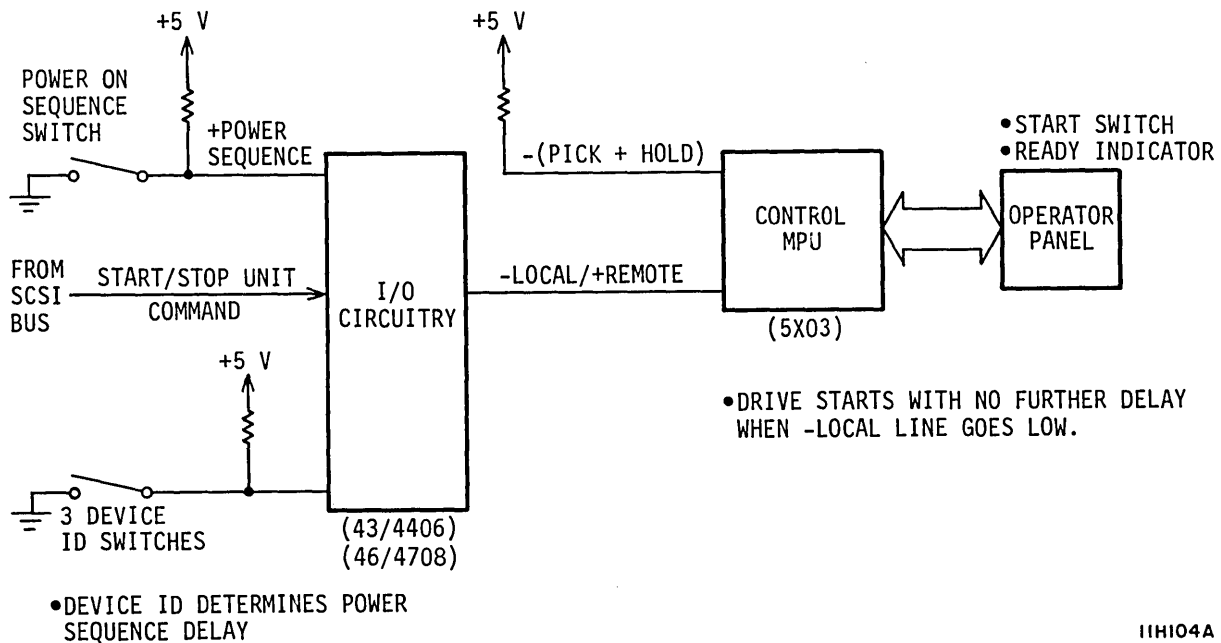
+5 V

POWER ON SEQUENCE SWITCH

+POWER SEQUENCE

FROM SCSI BUS

START/STOP UNIT COMMAND

+5 V

3 DEVICE ID SWITCHES

I/O CIRCUITRY

(43/4406)
(46/4708)

•DEVICE ID DETERMINES POWER SEQUENCE DELAY

+5 V

-(PICK + HOLD)

-LOCAL/+REMOTE

CONTROL MPU

(5X03)

•START SWITCH
•READY INDICATOR

OPERATOR PANEL

•DRIVE STARTS WITH NO FURTHER DELAY WHEN -LOCAL LINE GOES LOW.

11H104A